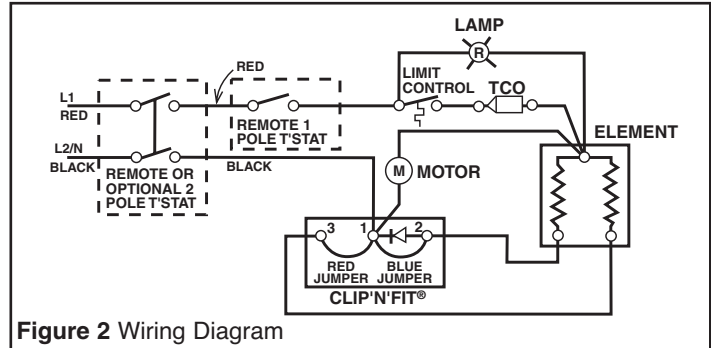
LAMP

R

RED

L1
RED

L2/N
BLACK

REMOTE OR OPTIONAL 2 POLE T'STAT

BLACK

REMOTE 1 POLE T'STAT

LIMIT CONTROL

TCO

ELEMENT

M MOTOR

3

1

2

RED JUMPER

BLUE JUMPER

CLIP'N'FIT®

**Figure 2** Wiring Diagram